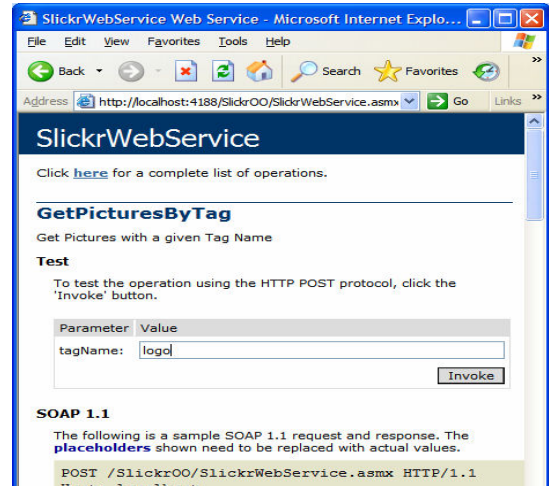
SlickrWebService Web Service - Microsoft Internet Explo...

File Edit View Favorites Tools Help

Back Search Favorites

Address http://localhost:4188/SlickrOO/SlickrWebService.asmx Go Links »

SlickrWebService

Click here for a complete list of operations.

GetPicturesByTag

Get Pictures with a given Tag Name

Test

To test the operation using the HTTP POST protocol, click the 'Invoke' button.

| Parameter | Value |
|---|---|
| tagName: | logo |

Invoke

SOAP 1.1

The following is a sample SOAP 1.1 request and response. The placeholders shown need to be replaced with actual values.

POST /SlickrOO/SlickrWebService.asmx HTTP/1.1

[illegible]